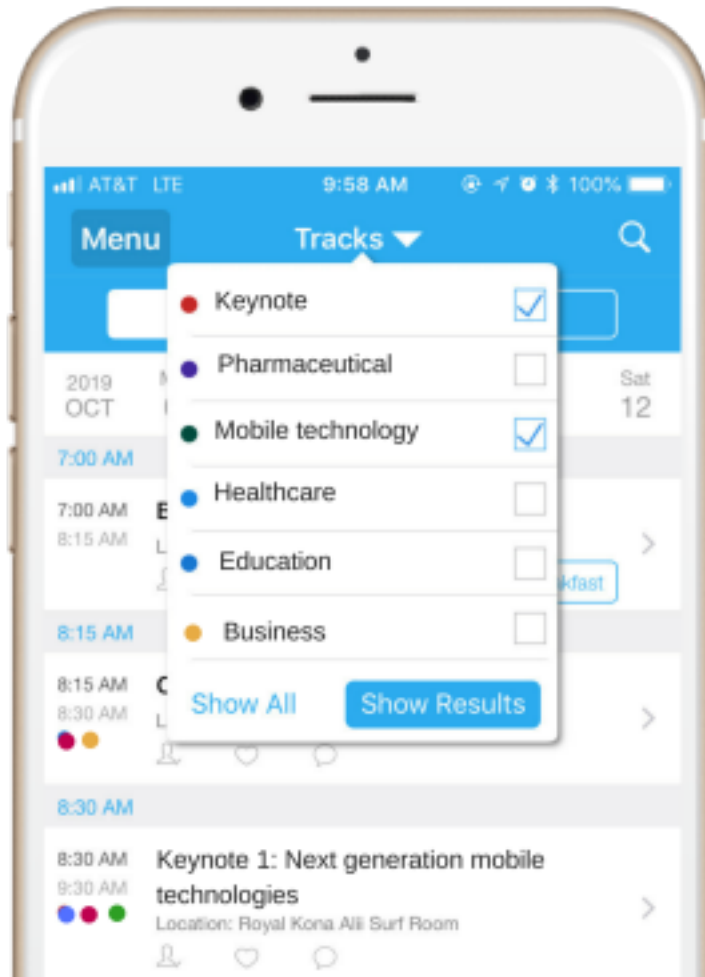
AT&T LTE 9:58 AM 100%

Menu Tracks

Keynote
Pharmaceutical
Mobile technology
Healthcare
Education
Business

Show All Show Results

2019 OCT

Sat 12

7:00 AM

7:00 AM 8:15 AM

kfast

8:15 AM

8:15 AM 8:30 AM

8:30 AM

8:30 AM 9:30 AM Keynote 1: Next generation mobile technologies
Location: Royal Kona Alii Surf Room